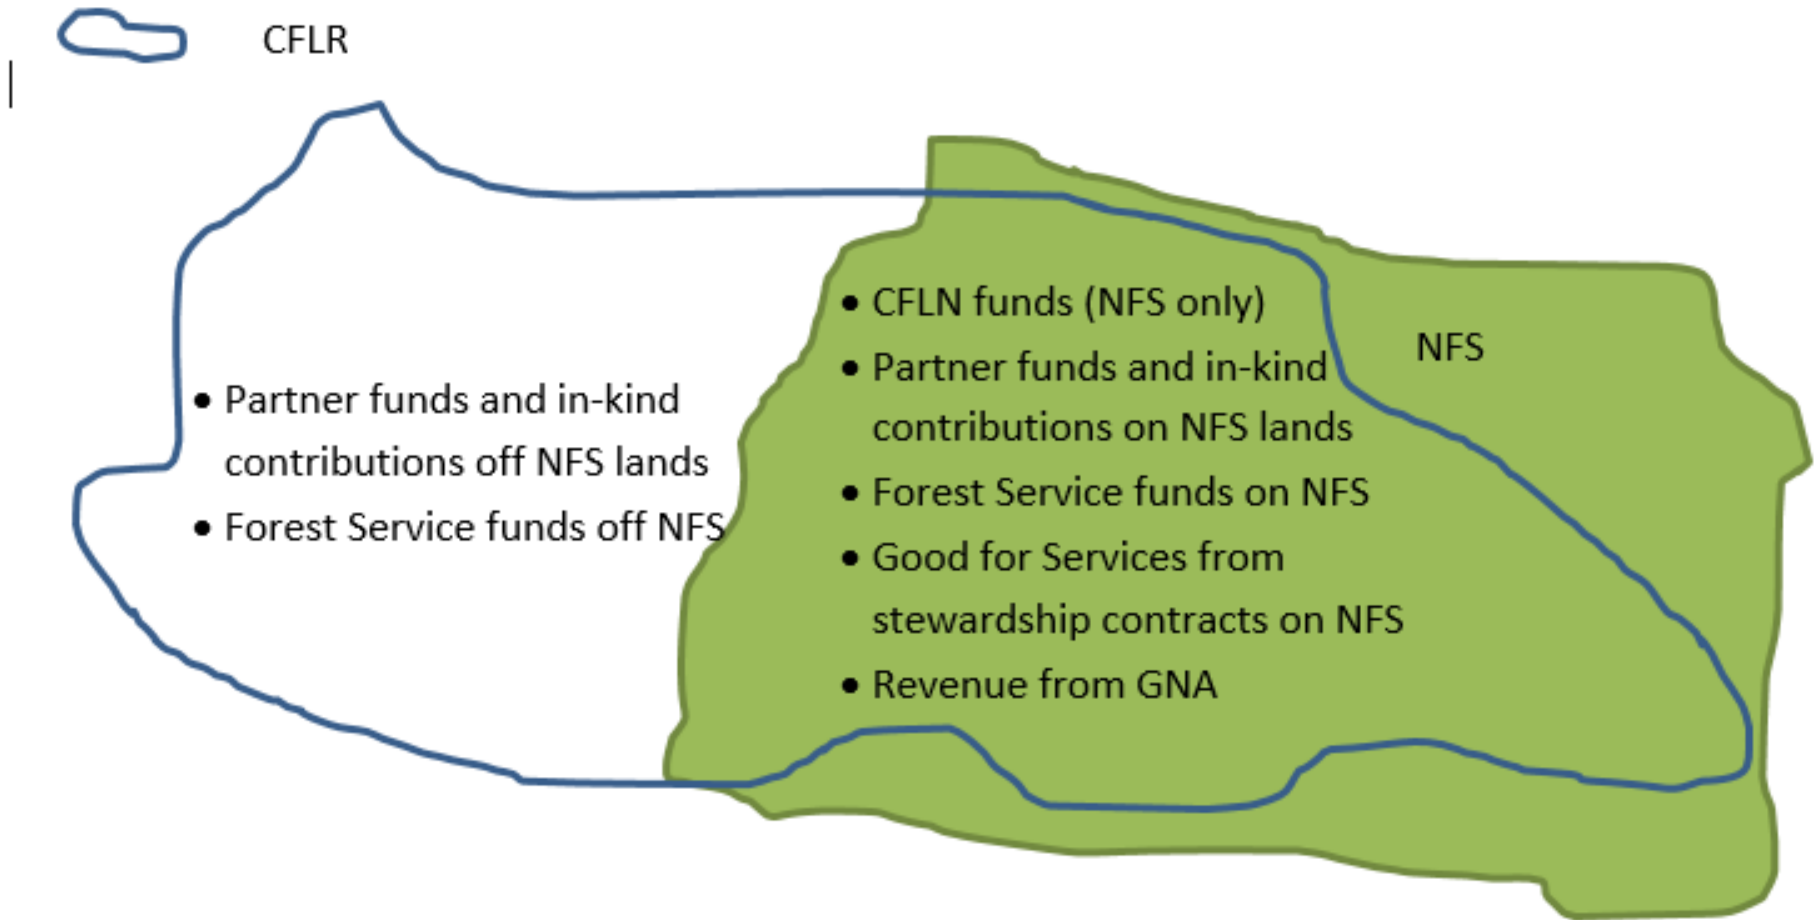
CFLR

- Partner funds and in-kind contributions off NFS lands
- Forest Service funds off NFS

- CFLN funds (NFS only)
- Partner funds and in-kind contributions on NFS lands
- Forest Service funds on NFS
- Good for Services from stewardship contracts on NFS
- Revenue from GNA

NFS